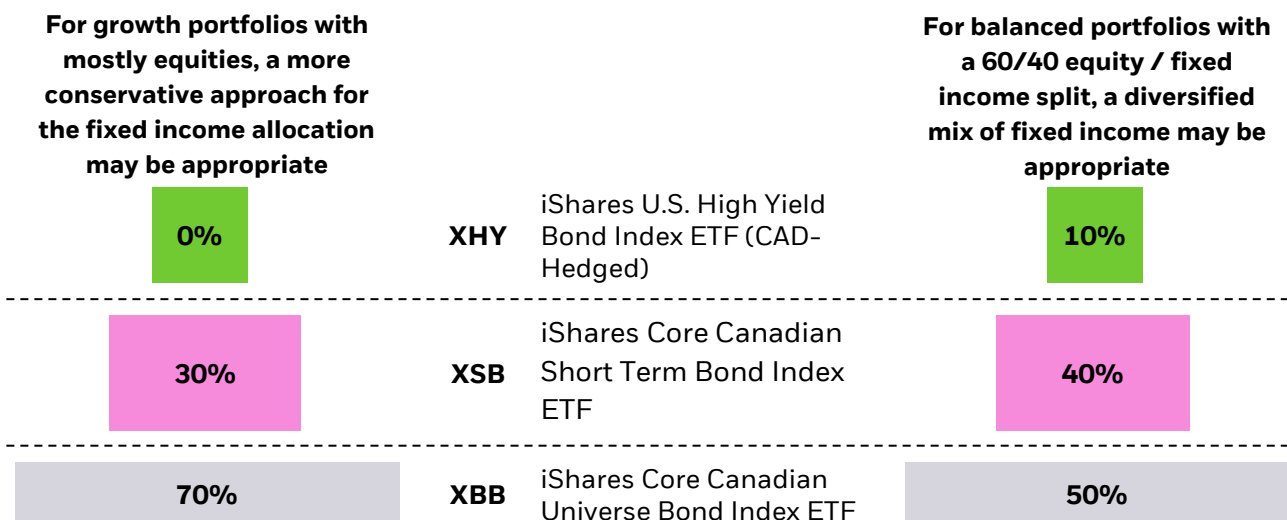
For growth portfolios with mostly equities, a more conservative approach for the fixed income allocation may be appropriate

For balanced portfolios with a 60/40 equity / fixed income split, a diversified mix of fixed income may be appropriate

| Growth | Ticker | Fund | Balanced |
|---|---|---|---|
| 0% | XHY | iShares U.S. High Yield Bond Index ETF (CAD-Hedged) | 10% |
| 30% | XSB | iShares Core Canadian Short Term Bond Index ETF | 40% |
| 70% | XBB | iShares Core Canadian Universe Bond Index ETF | 50% |